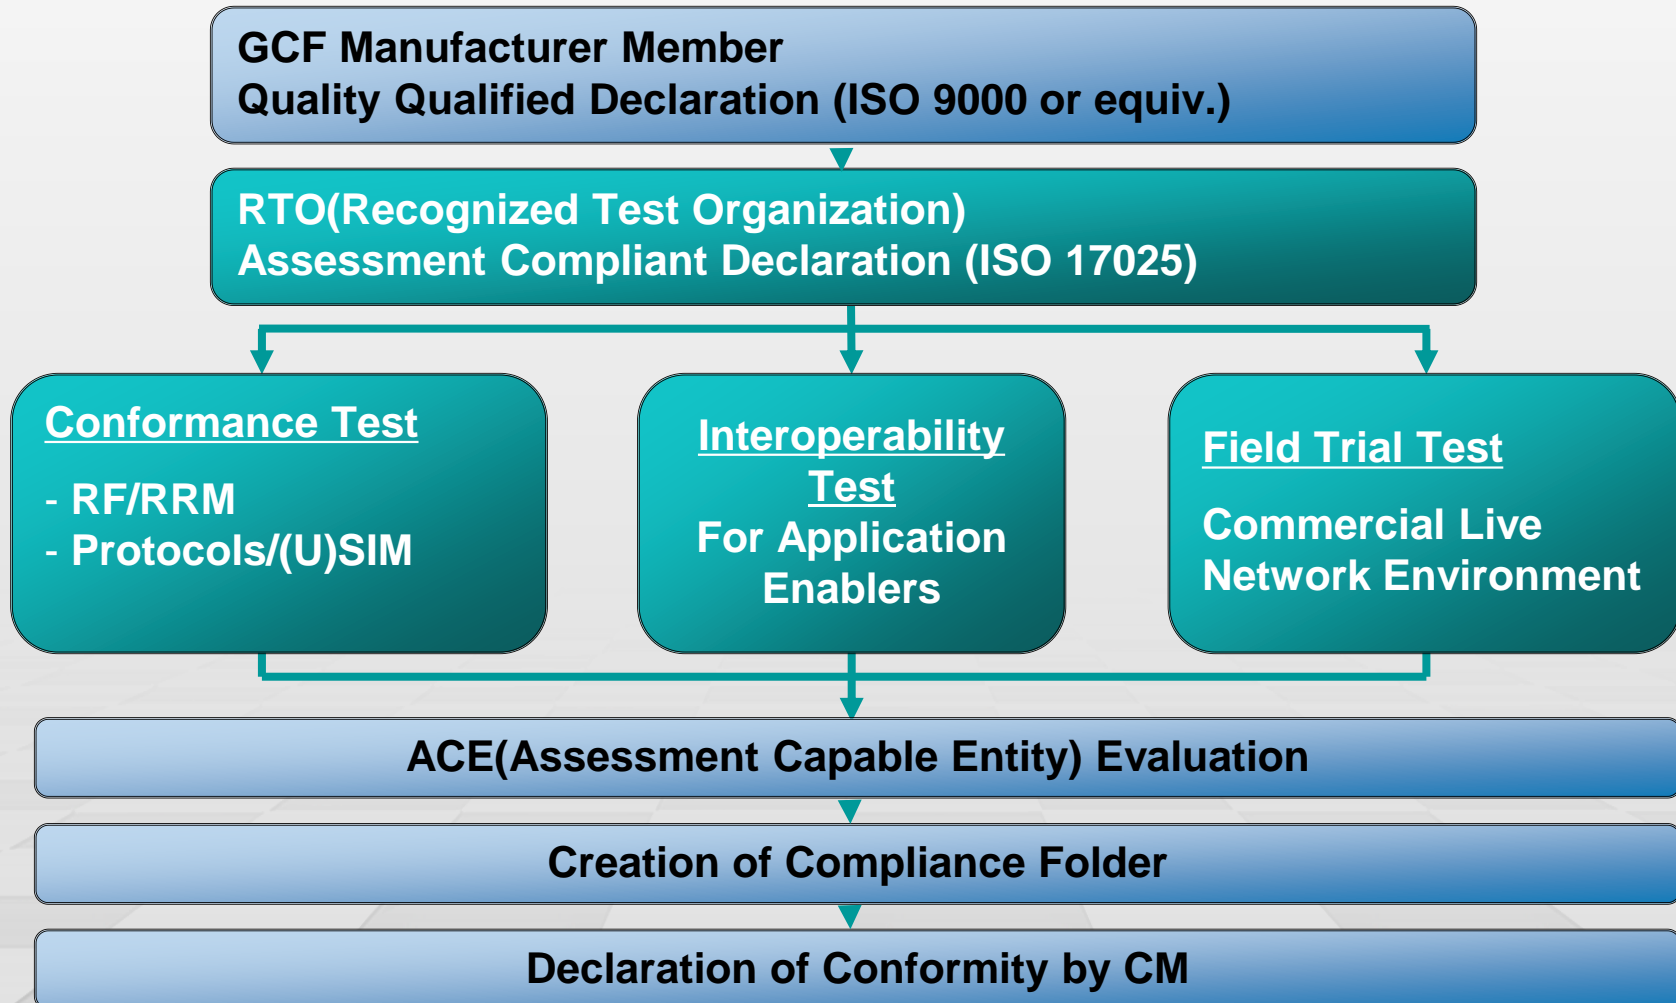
GCF Manufacturer Member
Quality Qualified Declaration (ISO 9000 or equiv.)

RTO(Recognized Test Organization)
Assessment Compliant Declaration (ISO 17025)

Conformance Test

- RF/RRM
- Protocols/(U)SIM

Interoperability Test
For Application Enablers

Field Trial Test

Commercial Live Network Environment

ACE(Assessment Capable Entity) Evaluation

Creation of Compliance Folder

Declaration of Conformity by CM